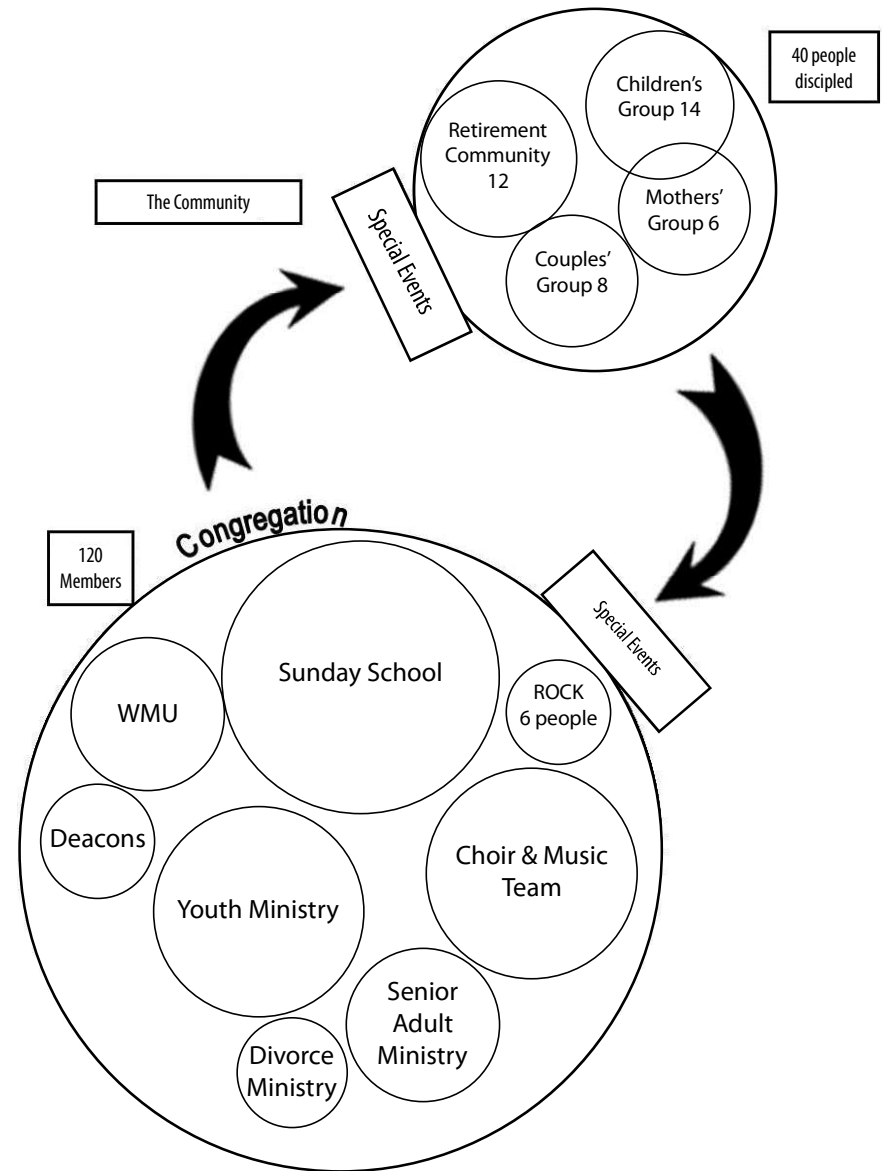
40 people discipled

Children's Group 14

Retirement Community 12

Mothers' Group 6

Couples' Group 8

The Community

Special Events

Congregation

120 Members

Special Events

Sunday School

WMU

ROCK 6 people

Deacons

Youth Ministry

Choir & Music Team

Senior Adult Ministry

Divorce Ministry